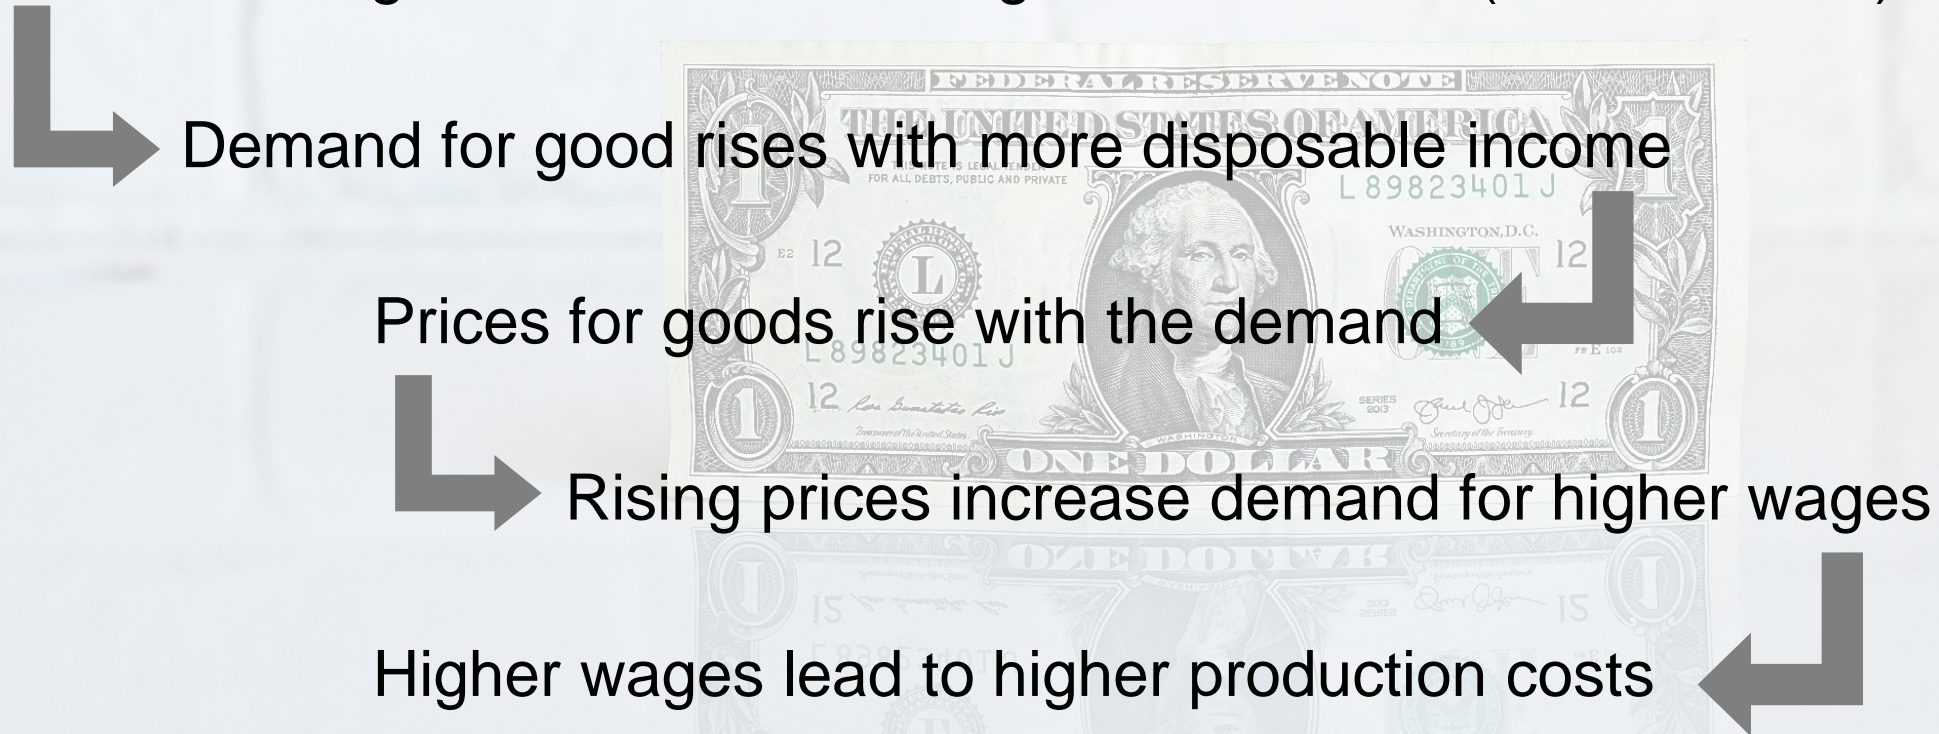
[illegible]

Demand for good rises with more disposable income

Prices for goods rise with the demand

Rising prices increase demand for higher wages

Higher wages lead to higher production costs

FEDERAL RESERVE NOTE
THE UNITED STATES OF AMERICA
THIS NOTE IS LEGAL TENDER FOR ALL DEBTS, PUBLIC AND PRIVATE
L 89823401 J
WASHINGTON, D.C.
E2 12
L
12
12
L 89823401 J
12
12
SERIES 2013
Treasurer of the United States
Secretary of the Treasury
WASHINGTON
ONE DOLLAR
FW E 102
1